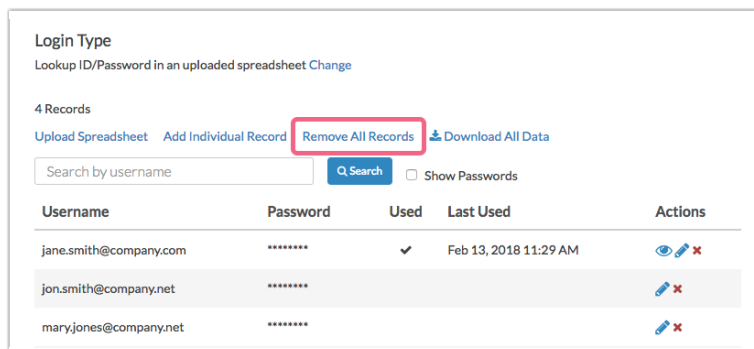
Login Type

Lookup ID/Password in an uploaded spreadsheet Change

4 Records

Upload Spreadsheet Add Individual Record Remove All Records Download All Data

Search by username Search Show Passwords

| Username | Password | Used | Last Used | Actions |
|---|---|---|---|---|
| jane.smith@company.com | ******** | ✔ | Feb 13, 2018 11:29 AM | |
| jon.smith@company.net | ******** | | | |
| mary.jones@company.net | ******** | | | |